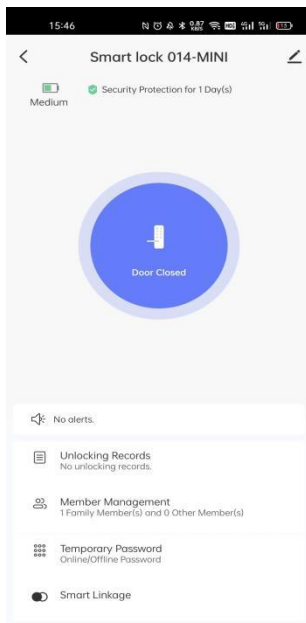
15:46

Smart lock 014-MINI

Medium

Security Protection for 1 Day(s)

Door Closed

No alerts.

Unlocking Records
No unlocking records.

Member Management
1 Family Member(s) and 0 Other Member(s)

Temporary Password
Online/Offline Password

Smart Linkage